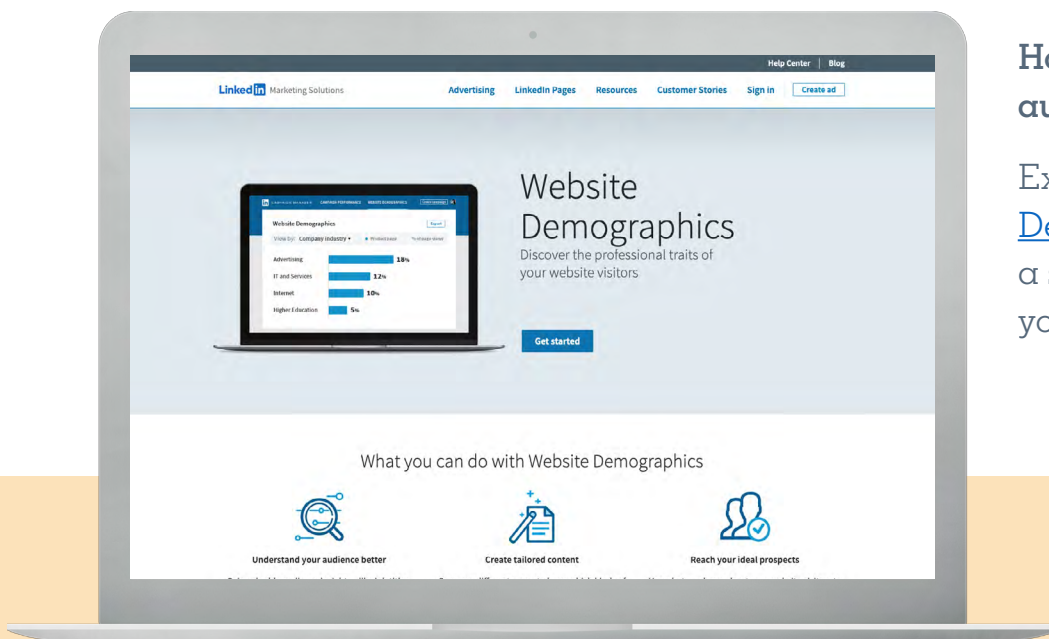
Help Center | Blog

Linked in Marketing Solutions

Advertising LinkedIn Pages Resources Customer Stories Sign in Create ad

Website Demographics

View by: Company industry

Advertising 18%

IT and Services 12%

Internet 10%

Higher Education 5%

Website Demographics

Discover the professional traits of your website visitors

Get started

What you can do with Website Demographics

Understand your audience better

Create tailored content

Reach your ideal prospects

He

au

Ex

De

a

yo